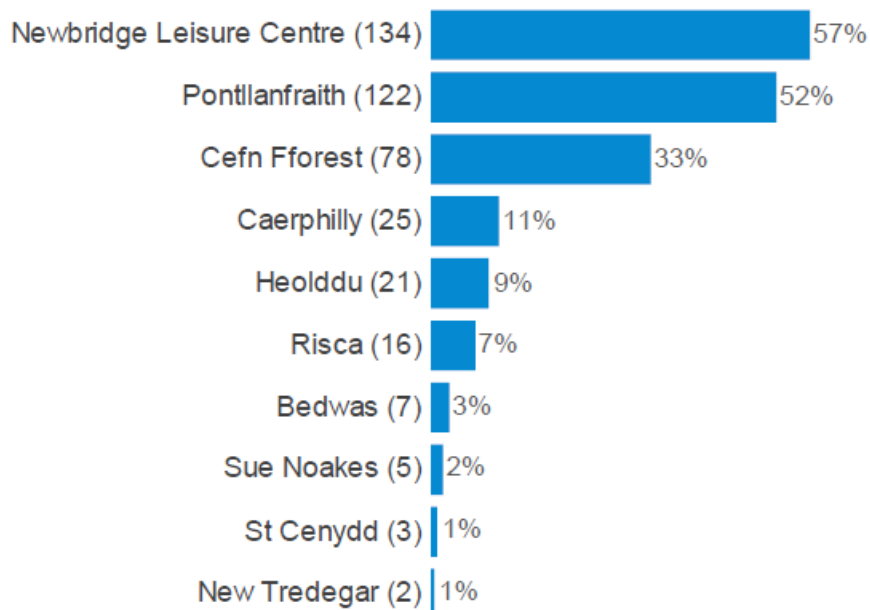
Newbridge Leisure Centre (134) 57%
Pontllanfraith (122) 52%
Cefn Fforest (78) 33%
Caerphilly (25) 11%
Heolddu (21) 9%
Risca (16) 7%
Bedwas (7) 3%
Sue Noakes (5) 2%
St Cenydd (3) 1%
New Tredegar (2) 1%